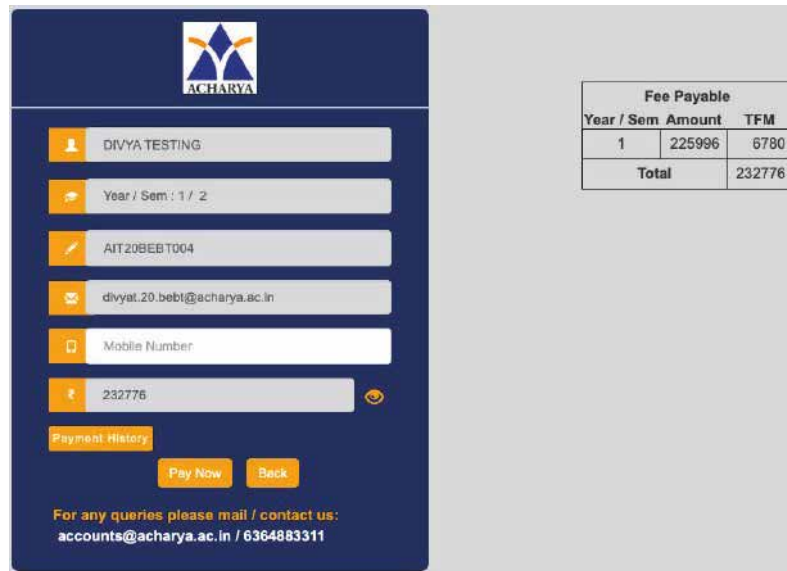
ACHARYA

DIVYA TESTING

Year / Sem : 1 / 2

AIT20BEBT004

divyat.20.bebt@acharya.ac.in

Mobile Number

₹ 232776

Payment History

Pay Now Back

For any queries please mail / contact us:
accounts@acharya.ac.in / 6364883311

| Fee Payable | | |
|---|---|---|
| Year / Sem | Amount | TFM |
| 1 | 225996 | 6780 |
| Total | | 232776 |